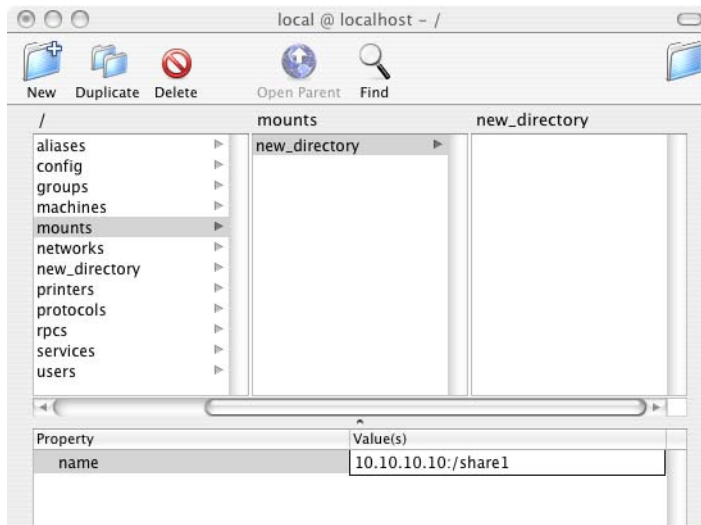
local @ localhost - /

New Duplicate Delete Open Parent Find

/

aliases
config
groups
machines
mounts
networks
new_directory
printers
protocols
rpcs
services
users

mounts

new_directory

new_directory

| Property | Value(s) |
|---|---|
| name | 10.10.10.10:/share1 |